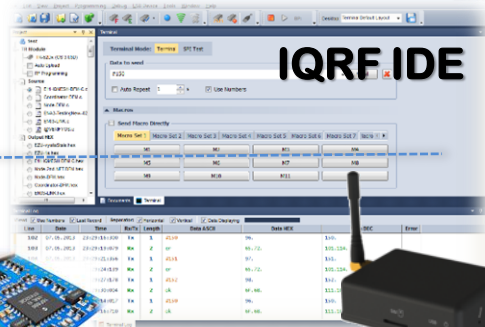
IQRF IDE

Terminal

Terminal Mode: Terminal SPI Test

Data to send

Auto Repeat

Use Numbers

Macros

Send Macro Directly

Macro Set 1 Macro Set 2 Macro Set 3 Macro Set 4 Macro Set 5 Macro Set 6 Macro Set 7

M1 M2 M3 M4

M5 M6 M7 M8

M9 M10 M11 M12

Documents Terminal

Line Date Time Rx/Tx Length Data ASCII Data HEX Data DEC Error

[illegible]

User

TR Module

Auto Upload

RF Programming

Source

Output HEX

Device: Service Default Layout

Raw Numbers Last Record Separation Horizontal Vertical Data Displaying

Terminal Log